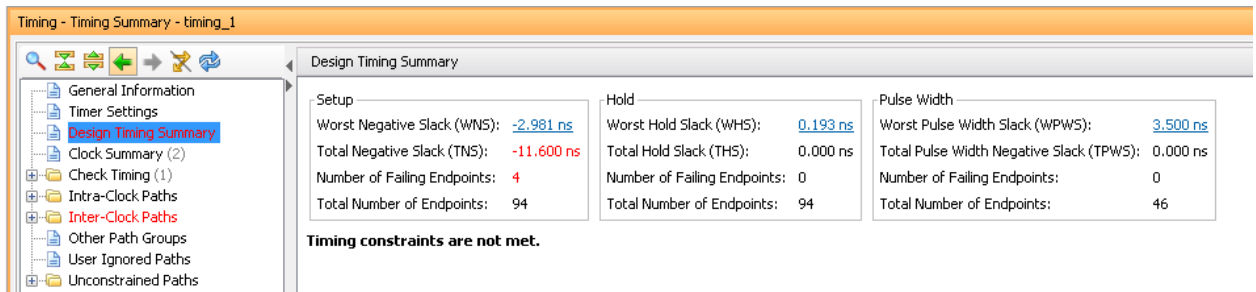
Timing - Timing Summary - timing_1

General Information
Timer Settings
Design Timing Summary
Clock Summary (2)
Check Timing (1)
Intra-Clock Paths
Inter-Clock Paths
Other Path Groups
User Ignored Paths
Unconstrained Paths

Design Timing Summary

Setup
Worst Negative Slack (WNS): -2.981 ns
Total Negative Slack (TNS): -11.600 ns
Number of Failing Endpoints: 4
Total Number of Endpoints: 94

Hold
Worst Hold Slack (WHS): 0.193 ns
Total Hold Slack (THS): 0.000 ns
Number of Failing Endpoints: 0
Total Number of Endpoints: 94

Pulse Width
Worst Pulse Width Slack (WPWS): 3.500 ns
Total Pulse Width Negative Slack (TPWS): 0.000 ns
Number of Failing Endpoints: 0
Total Number of Endpoints: 46

Timing constraints are not met.